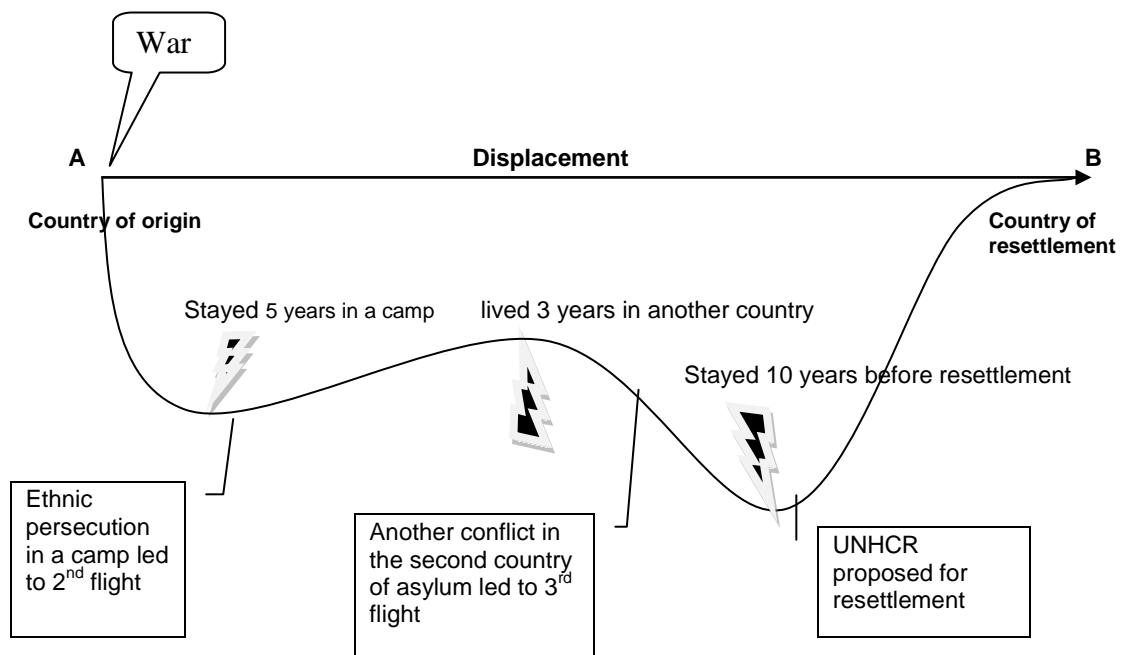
War

A

Displacement

B

Country of origin

Country of resettlement

Stayed 5 years in a camp

lived 3 years in another country

Stayed 10 years before resettlement

Ethnic persecution in a camp led to 2$^{nd}$ flight

Another conflict in the second country of asylum led to 3$^{rd}$ flight

UNHCR proposed for resettlement